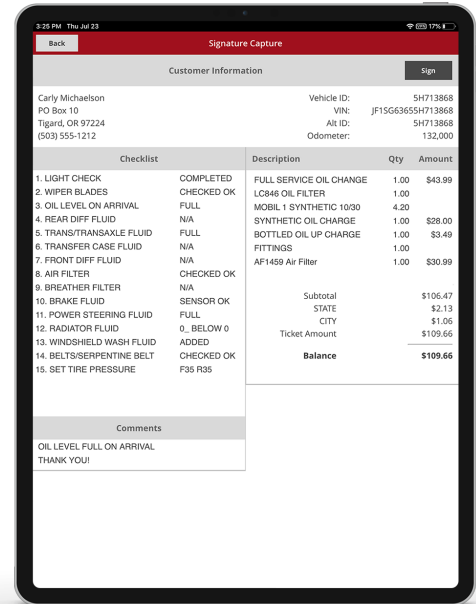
3:25 PM Thu Jul 23

17%

Back

Signature Capture

Customer Information

Sign

Carly Michaelson
PO Box 10
Tigard, OR 97224
(503) 555-1212

Vehicle ID: 5H713868
VIN: JF1SG63655H713868
Alt ID: 5H713868
Odometer: 132,000

Checklist

| | |
|---|---|
| 1. LIGHT CHECK | COMPLETED |
| 2. WIPER BLADES | CHECKED OK |
| 3. OIL LEVEL ON ARRIVAL | FULL |
| 4. REAR DIFF FLUID | N/A |
| 5. TRANS/TRANSAXLE FLUID | FULL |
| 6. TRANSFER CASE FLUID | N/A |
| 7. FRONT DIFF FLUID | N/A |
| 8. AIR FILTER | CHECKED OK |
| 9. BREATHER FILTER | N/A |
| 10. BRAKE FLUID | SENSOR OK |
| 11. POWER STEERING FLUID | FULL |
| 12. RADIATOR FLUID | 0_ BELOW 0 |
| 13. WINDSHIELD WASH FLUID | ADDED |
| 14. BELTS/SERPENTINE BELT | CHECKED OK |
| 15. SET TIRE PRESSURE | F35 R35 |

| Description | Qty | Amount |
|---|---|---|
| FULL SERVICE OIL CHANGE | 1.00 | $43.99 |
| LC846 OIL FILTER | 1.00 | |
| MOBIL 1 SYNTHETIC 10/30 | 4.20 | |
| SYNTHETIC OIL CHARGE | 1.00 | $28.00 |
| BOTTLED OIL UP CHARGE | 1.00 | $3.49 |
| FITTINGS | 1.00 | |
| AF1459 Air Filter | 1.00 | $30.99 |

Subtotal $106.47
STATE $2.13
CITY $1.06
Ticket Amount $109.66

Balance $109.66

Comments

OIL LEVEL FULL ON ARRIVAL
THANK YOU!